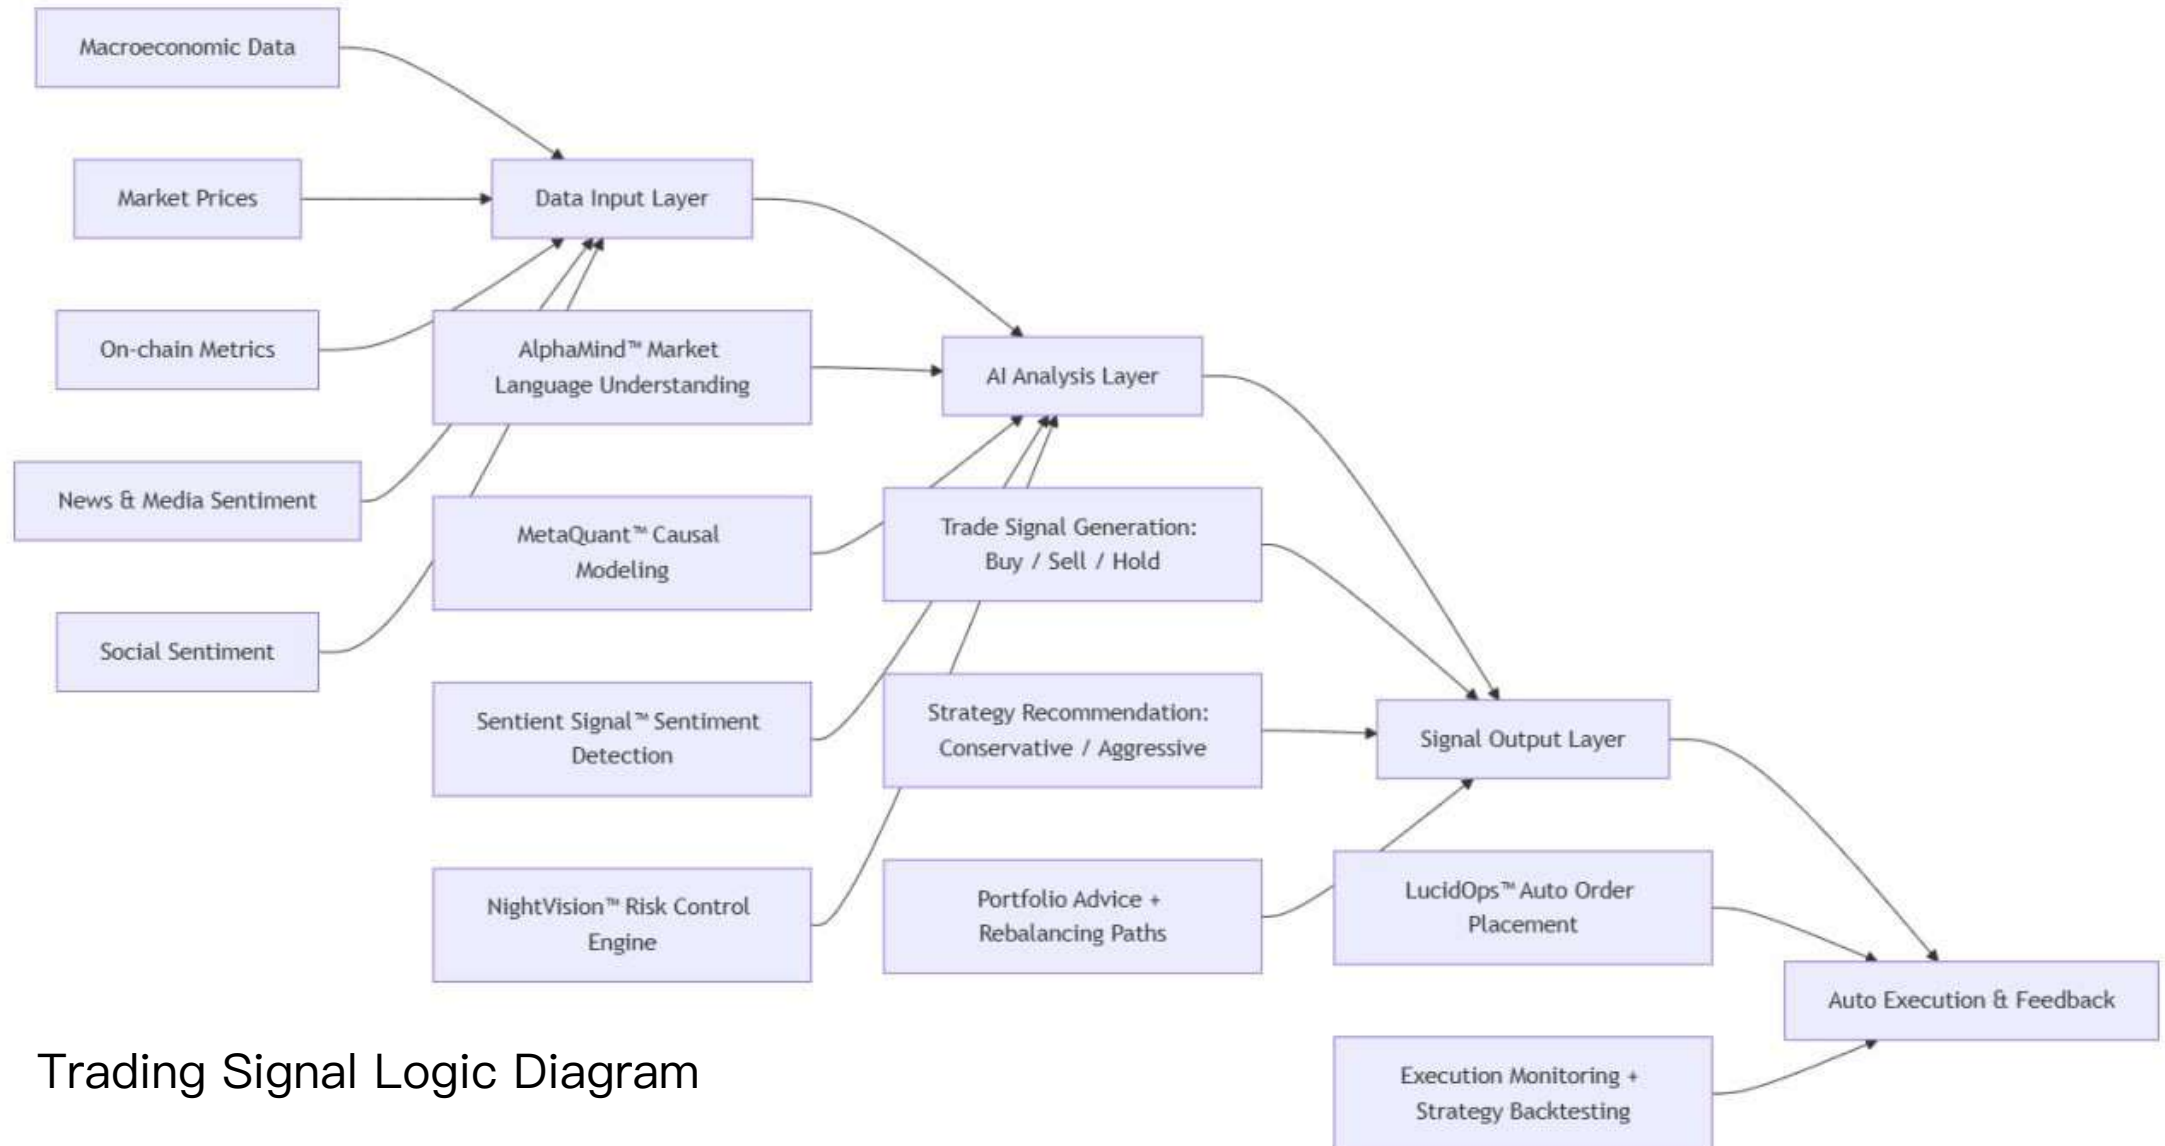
Macroeconomic Data

Market Prices

Data Input Layer

On-chain Metrics

AlphaMind™ Market Language Understanding

AI Analysis Layer

News & Media Sentiment

MetaQuant™ Causal Modeling

Trade Signal Generation: Buy / Sell / Hold

Social Sentiment

Sentient Signal™ Sentiment Detection

Strategy Recommendation: Conservative / Aggressive

Signal Output Layer

NightVision™ Risk Control Engine

Portfolio Advice + Rebalancing Paths

LucidOps™ Auto Order Placement

Auto Execution & Feedback

Trading Signal Logic Diagram

Execution Monitoring + Strategy Backtesting